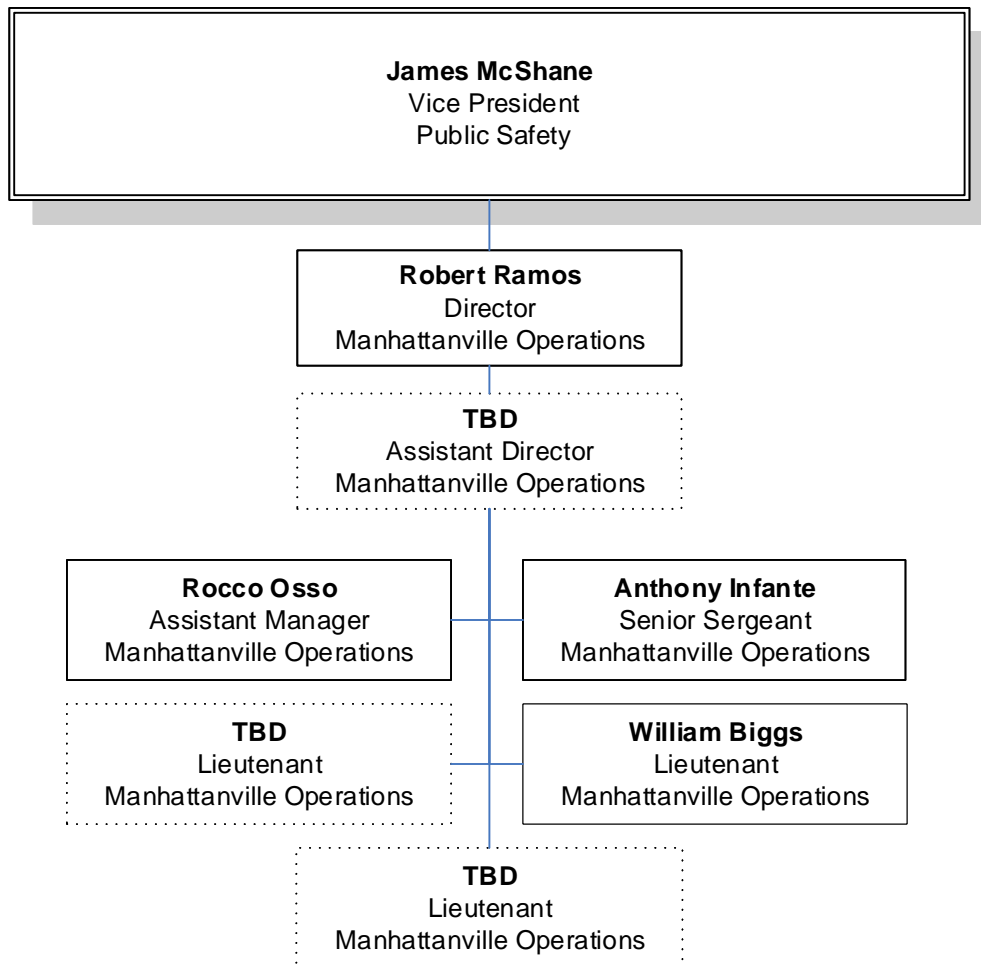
**James McShane**
Vice President
Public Safety

**Robert Ramos**
Director
Manhattanville Operations

**TBD**
Assistant Director
Manhattanville Operations

**Rocco Osso**
Assistant Manager
Manhattanville Operations

**Anthony Infante**
Senior Sergeant
Manhattanville Operations

**TBD**
Lieutenant
Manhattanville Operations

**William Biggs**
Lieutenant
Manhattanville Operations

**TBD**
Lieutenant
Manhattanville Operations